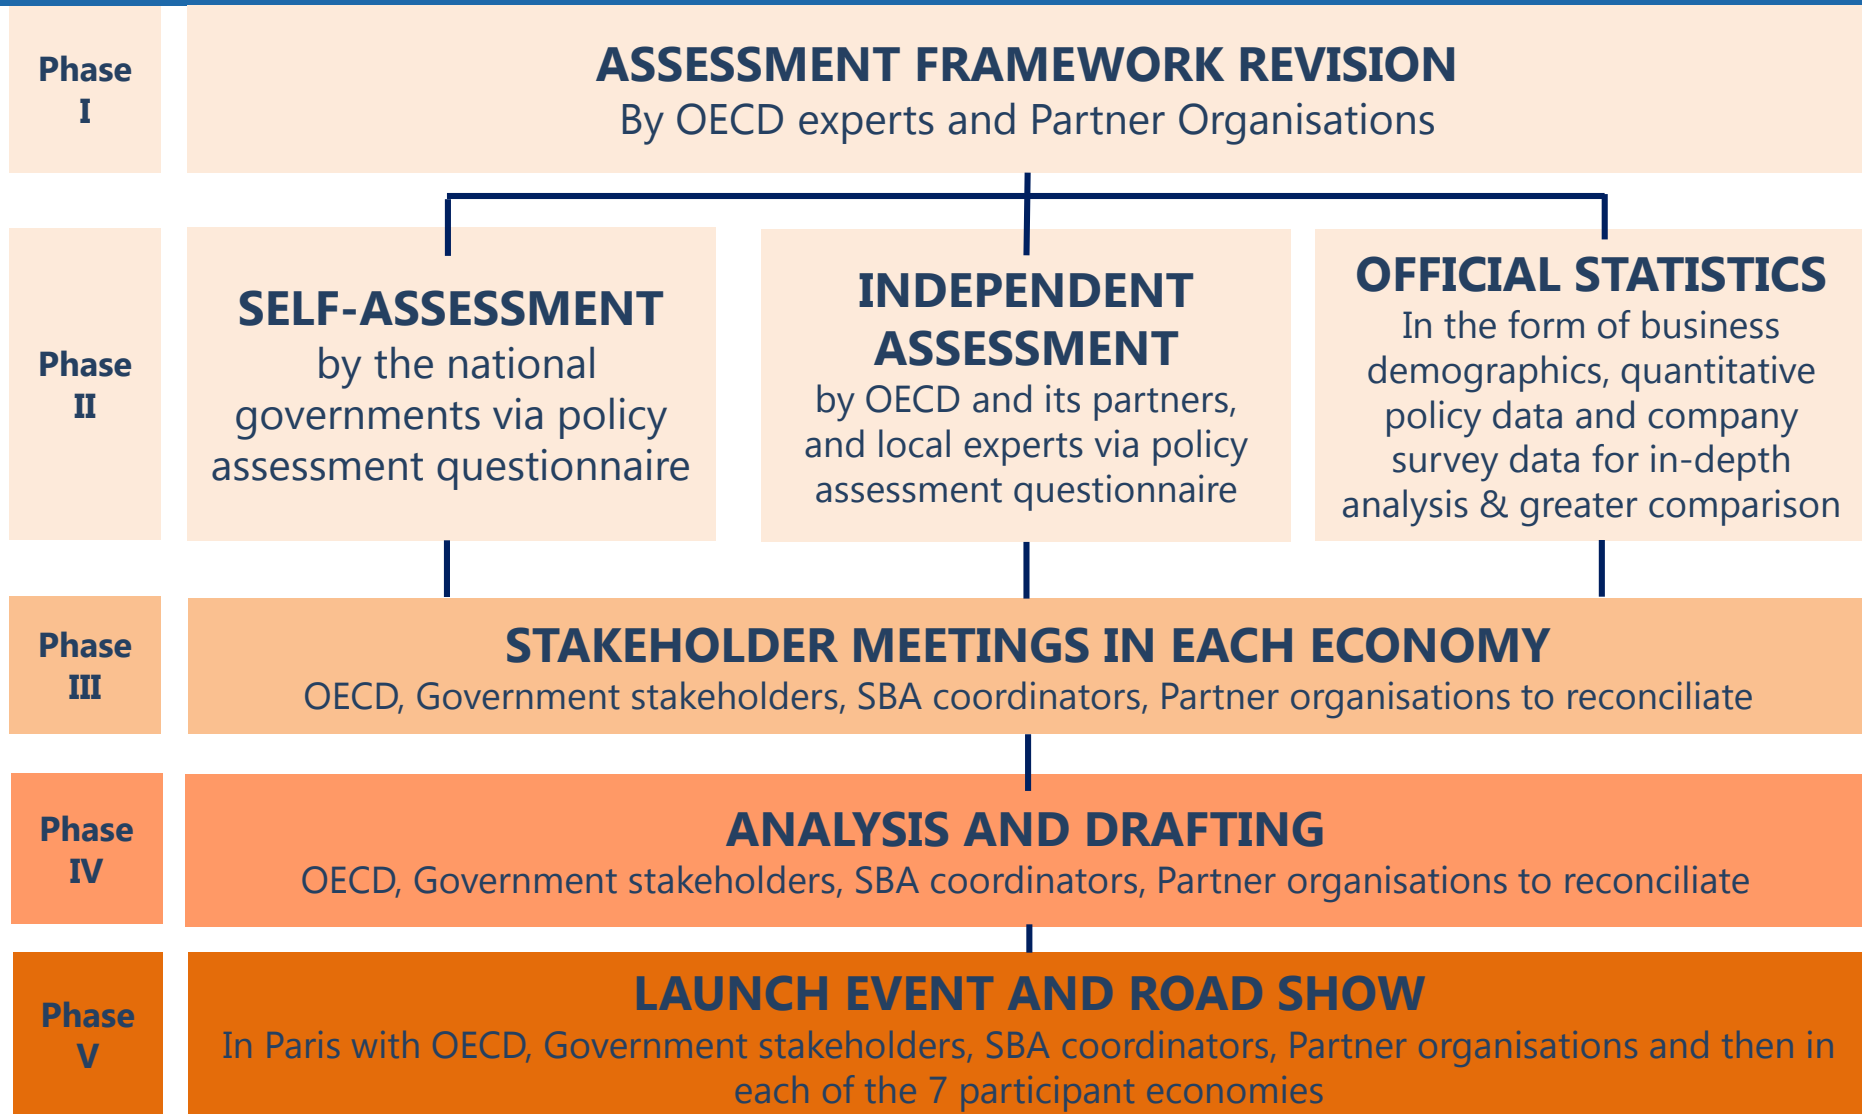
Phase I

ASSESSMENT FRAMEWORK REVISION
By OECD experts and Partner Organisations

Phase II

SELF-ASSESSMENT
by the national governments via policy assessment questionnaire

INDEPENDENT ASSESSMENT
by OECD and its partners, and local experts via policy assessment questionnaire

OFFICIAL STATISTICS
In the form of business demographics, quantitative policy data and company survey data for in-depth analysis & greater comparison

Phase III

STAKEHOLDER MEETINGS IN EACH ECONOMY
OECD, Government stakeholders, SBA coordinators, Partner organisations to reconciliate

Phase IV

ANALYSIS AND DRAFTING
OECD, Government stakeholders, SBA coordinators, Partner organisations to reconciliate

Phase V

LAUNCH EVENT AND ROAD SHOW
In Paris with OECD, Government stakeholders, SBA coordinators, Partner organisations and then in each of the 7 participant economies